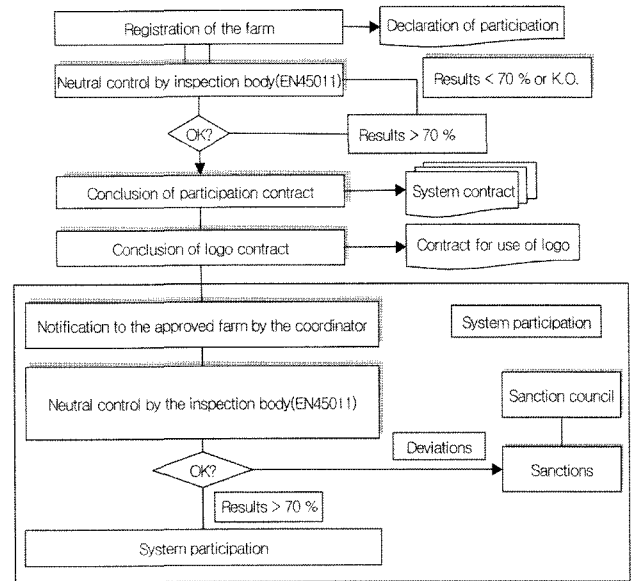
Registration of the farm

Declaration of participation

Neutral control by inspection body(EN45011)

Results < 70 % or K.O.

OK?

Results > 70 %

Conclusion of participation contract

System contract

Conclusion of logo contract

Contract for use of logo

Notification to the approved farm by the coordinator

System participation

Sanction council

Neutral control by the inspection body(EN45011)

Deviations

OK?

Sanctions

Results > 70 %

System participation